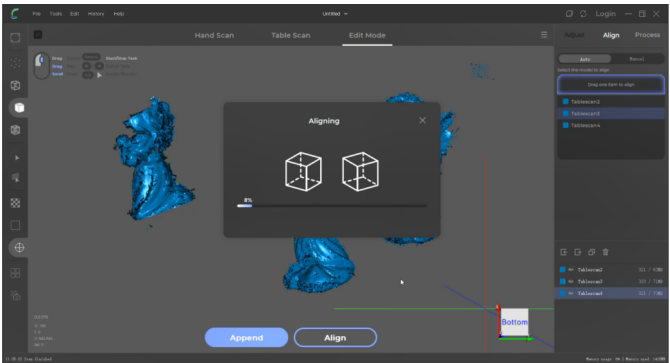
File Tools Edit History Help

Untitled

Login

Hand Scan

Table Scan

Edit Mode

Adjust

Align

Process

Auto

Manual

Select the model to align

Drag one item to align

Tablescan1

Tablescan2

Tablescan4

Aligning

8%

Tablescan2

Tablescan2

Tablescan4

Append

Align

Bottom